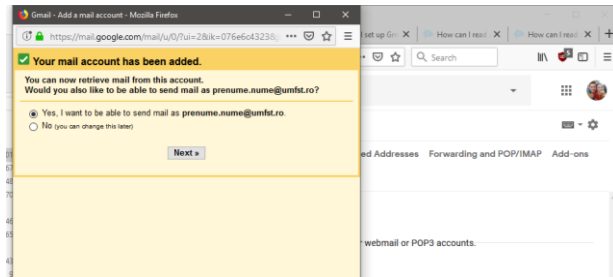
Gmail - Add a mail account - Mozilla Firefox

https://mail.google.com/mail/u/0/?ui=2&ik=076e6c43238

Your mail account has been added.

You can now retrieve mail from this account.
Would you also like to be able to send mail as prenume.nume@umfst.ro?

Yes, I want to be able to send mail as prenume.nume@umfst.ro.

No (you can change this later)

Next »

set up Gr

How can I read

How can I read

Search

ed Addresses Forwarding and POP/IMAP Add-ons

r webmail or POP3 accounts.